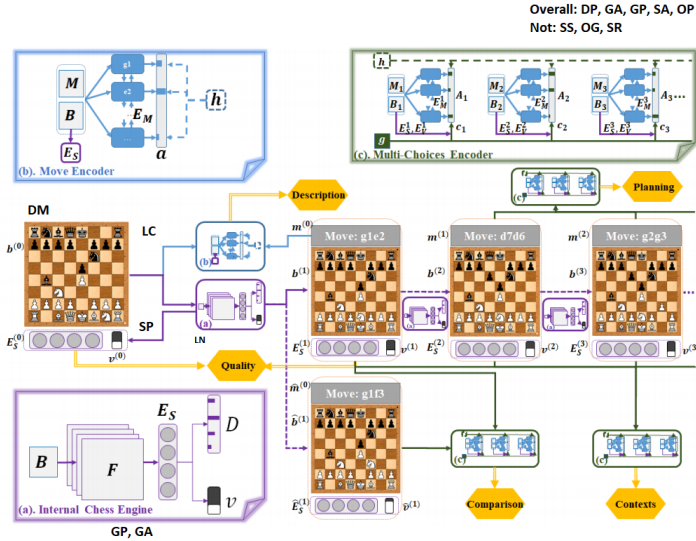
Overall: DP, GA, GP, SA, OP
Not: SS, OG, SR

$M$
$B$
g1
e2
...
$E_M$
$a$
$h$
$E_S$
(b). Move Encoder

$h$
$M_1$
$B_1$
$E_M$
$A_1$
$E_S^1, E_V^1$
$c_1$
$M_2$
$B_2$
$E_M$
$A_2$
$E_S^2, E_V^2$
$c_2$
$M_3$
$B_3$
$E_M$
$A_3$...
$E_S^3, E_V^3$
$c_3$
$g$
(c). Multi-Choices Encoder

Description
Planning

DM
$b^{(0)}$
LC
$m^{(0)}$
Move: g1e2
$m^{(1)}$
Move: d7d6
$m^{(2)}$
Move: g2g3
$b^{(1)}$
$b^{(2)}$
$b^{(3)}$
SP
$E_S^{(0)}$
$v^{(0)}$
LN
$E_S^{(1)}$
$v^{(1)}$
$E_S^{(2)}$
$v^{(2)}$
$E_S^{(3)}$
$v^{(3)}$
Quality
$\hat{m}^{(0)}$
$\hat{b}^{(1)}$
Move: g1f3
$\hat{E}_S^{(1)}$
$\hat{v}^{(1)}$

$E_S$
$B$
$F$
$D$
$v$
(a). Internal Chess Engine
GP, GA

Comparison
Contexts